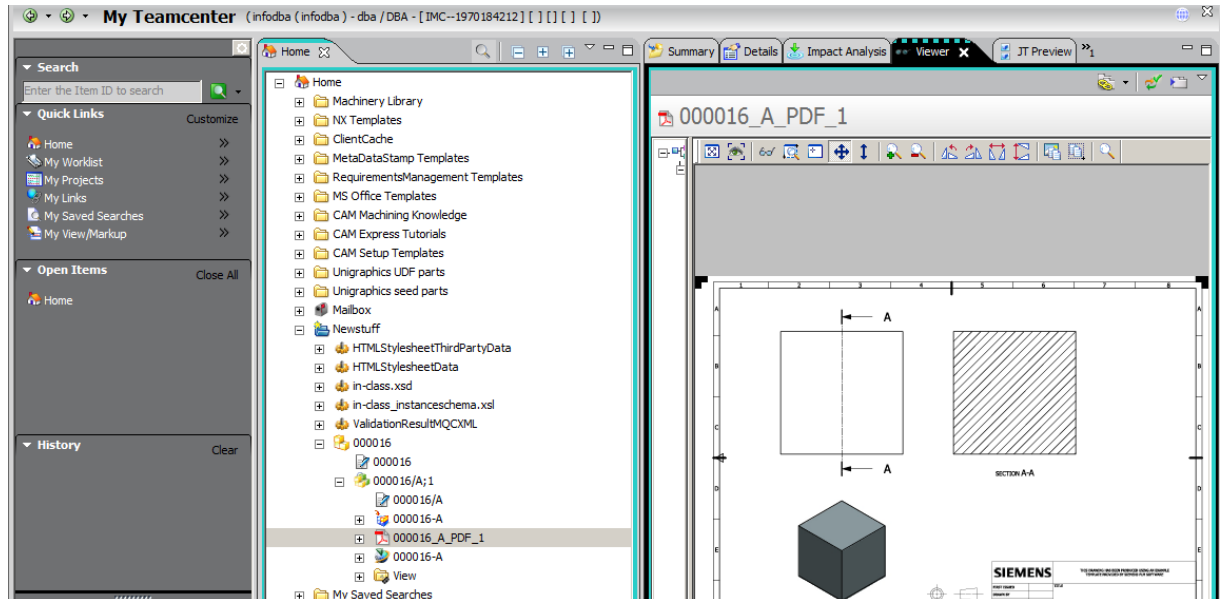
My Teamcenter (infodba (infodba) - dba / DBA - [IMC--1970184212] [ ] [ ] [ ] [ ])

Search
Enter the Item ID to search

Quick Links
Customize
Home
My Worklist
My Projects
My Links
My Saved Searches
My View/Markup

Open Items
Close All
Home

History
Clear

Home

Home
Machinery Library
NX Templates
ClientCache
MetaDataStamp Templates
RequirementsManagement Templates
MS Office Templates
CAM Machining Knowledge
CAM Express Tutorials
CAM Setup Templates
Unigraphics UDF parts
Unigraphics seed parts
Mailbox
Newstuff
HTMLStylesheetThirdPartyData
HTMLStylesheetData
in-class.xsd
in-class_instanceschema.xsl
ValidationResultMQCXML
000016
000016
000016/A;1
000016/A
000016-A
000016_A_PDF_1
000016-A
View
My Saved Searches

Summary
Details
Impact Analysis
Viewer
JT Preview
»1

000016_A_PDF_1

A
A
SECTION A-A
SIEMENS
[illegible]